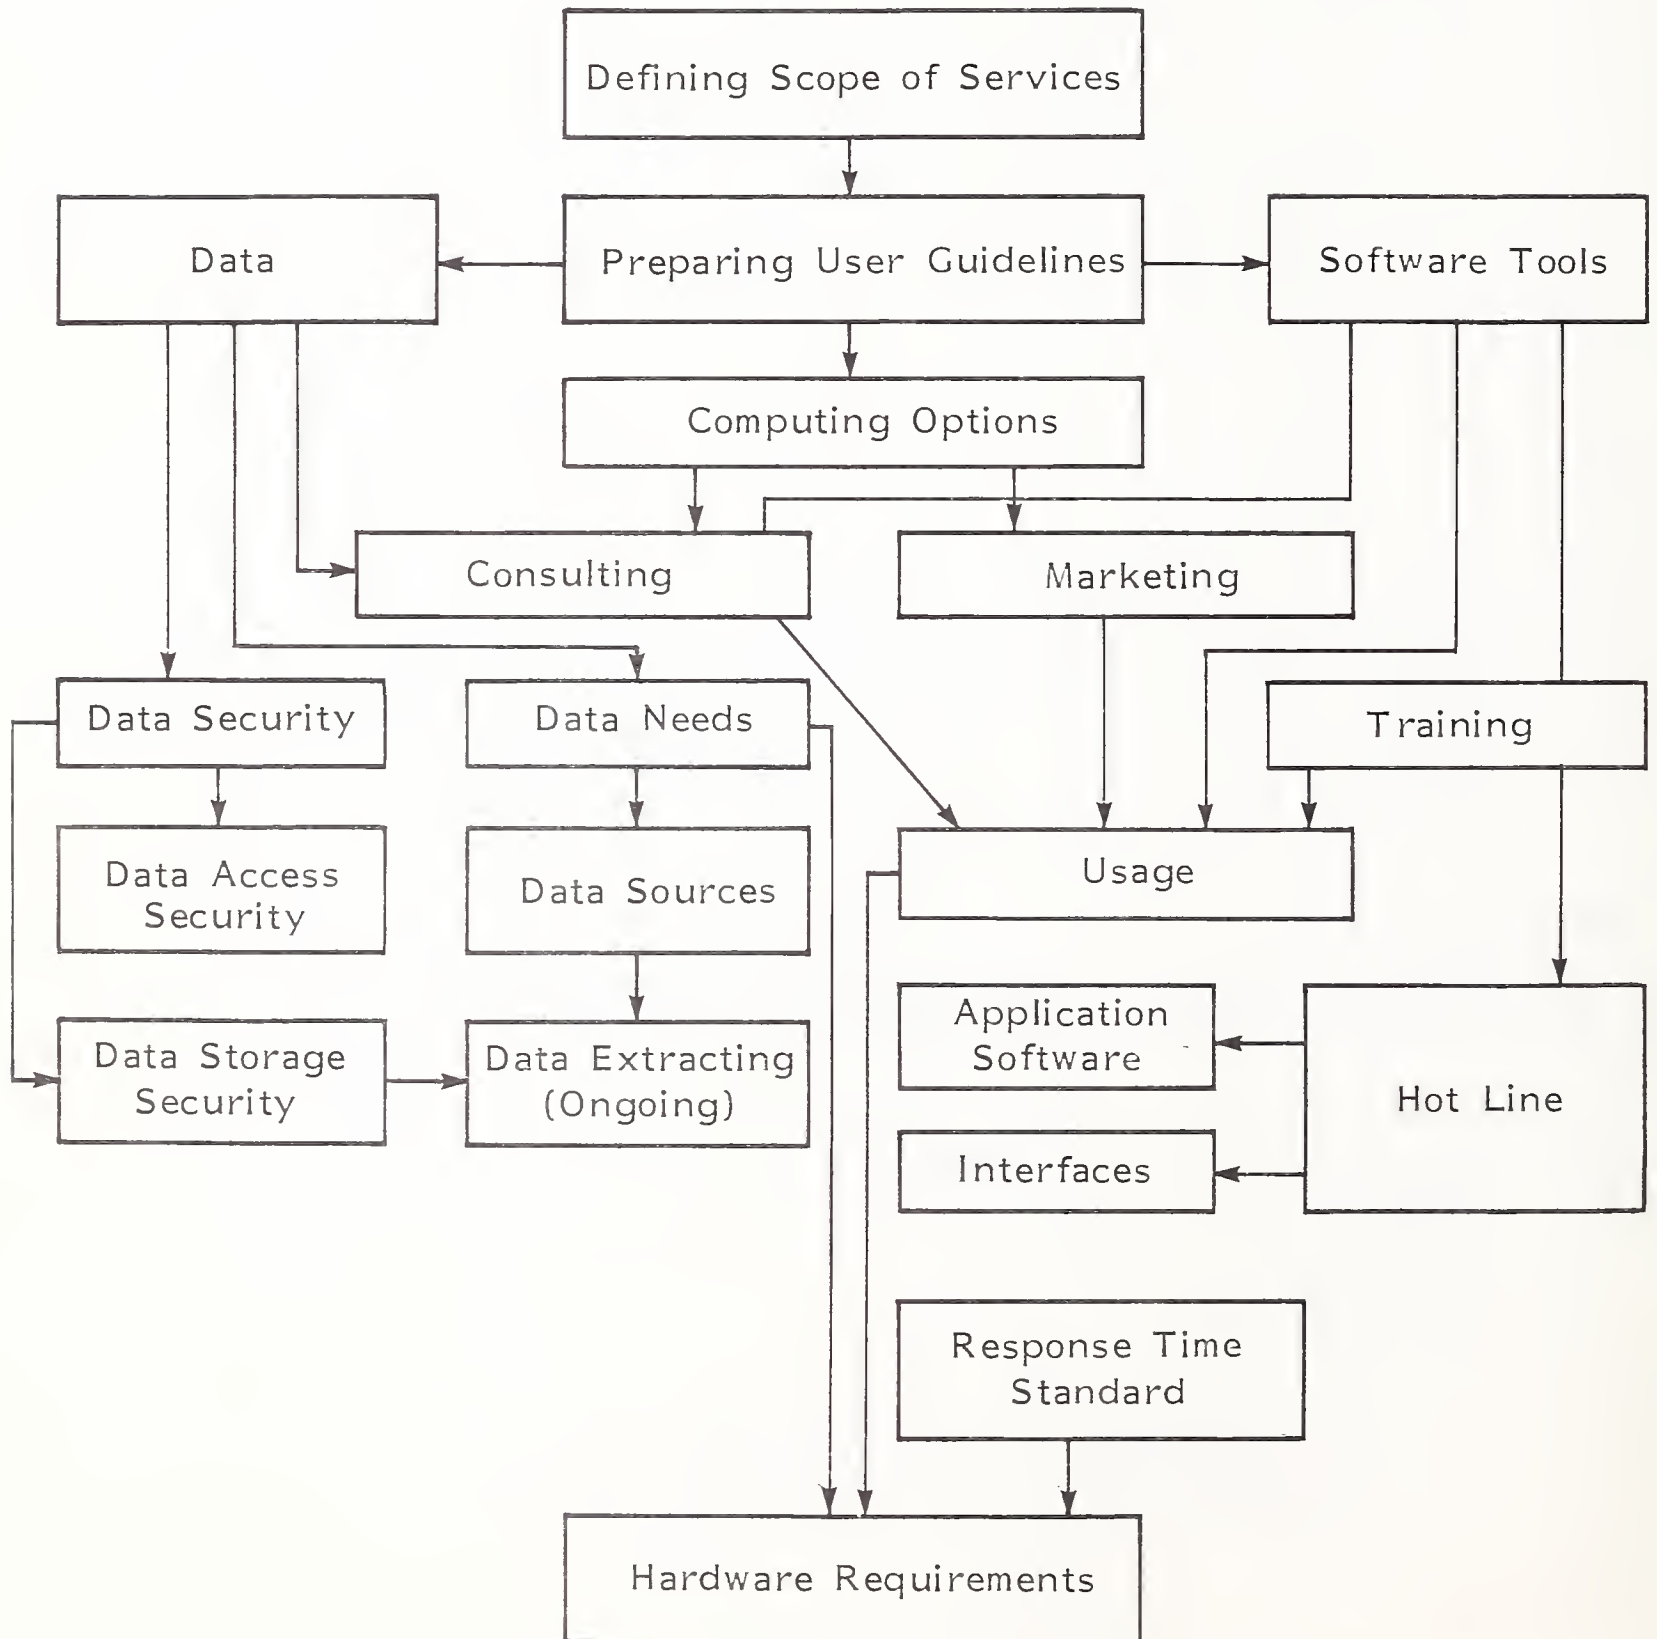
Defining Scope of Services

Data

Preparing User Guidelines

Software Tools

Computing Options

Consulting

Marketing

Data Security

Data Needs

Training

Data Access Security

Data Sources

Usage

Data Storage Security

Data Extracting (Ongoing)

Application Software

Interfaces

Hot Line

Response Time Standard

Hardware Requirements